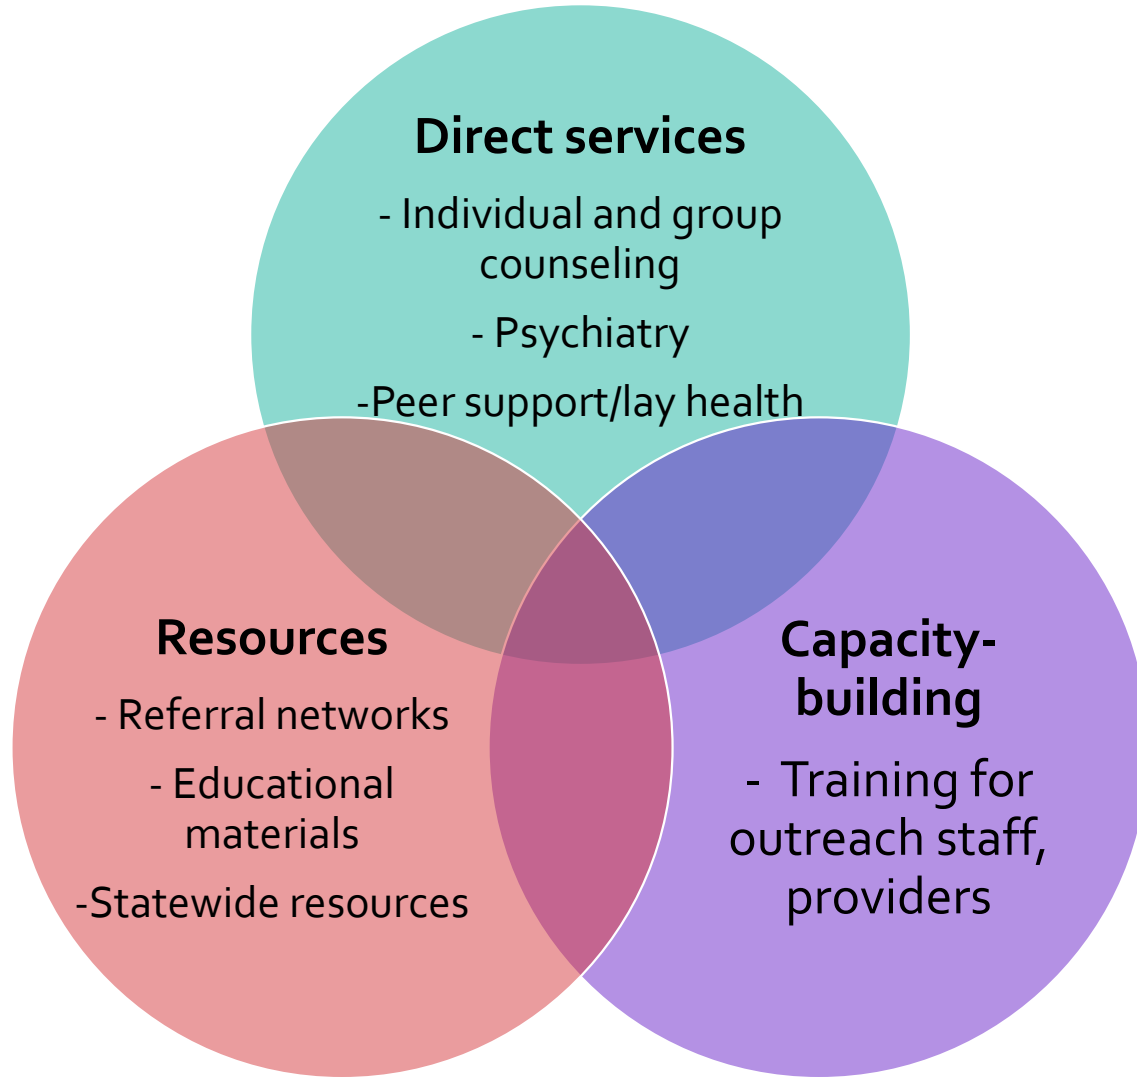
Direct services

- Individual and group counseling

- Psychiatry

-Peer support/lay health

Resources

- Referral networks

- Educational materials

-Statewide resources

Capacity-building

- Training for outreach staff, providers